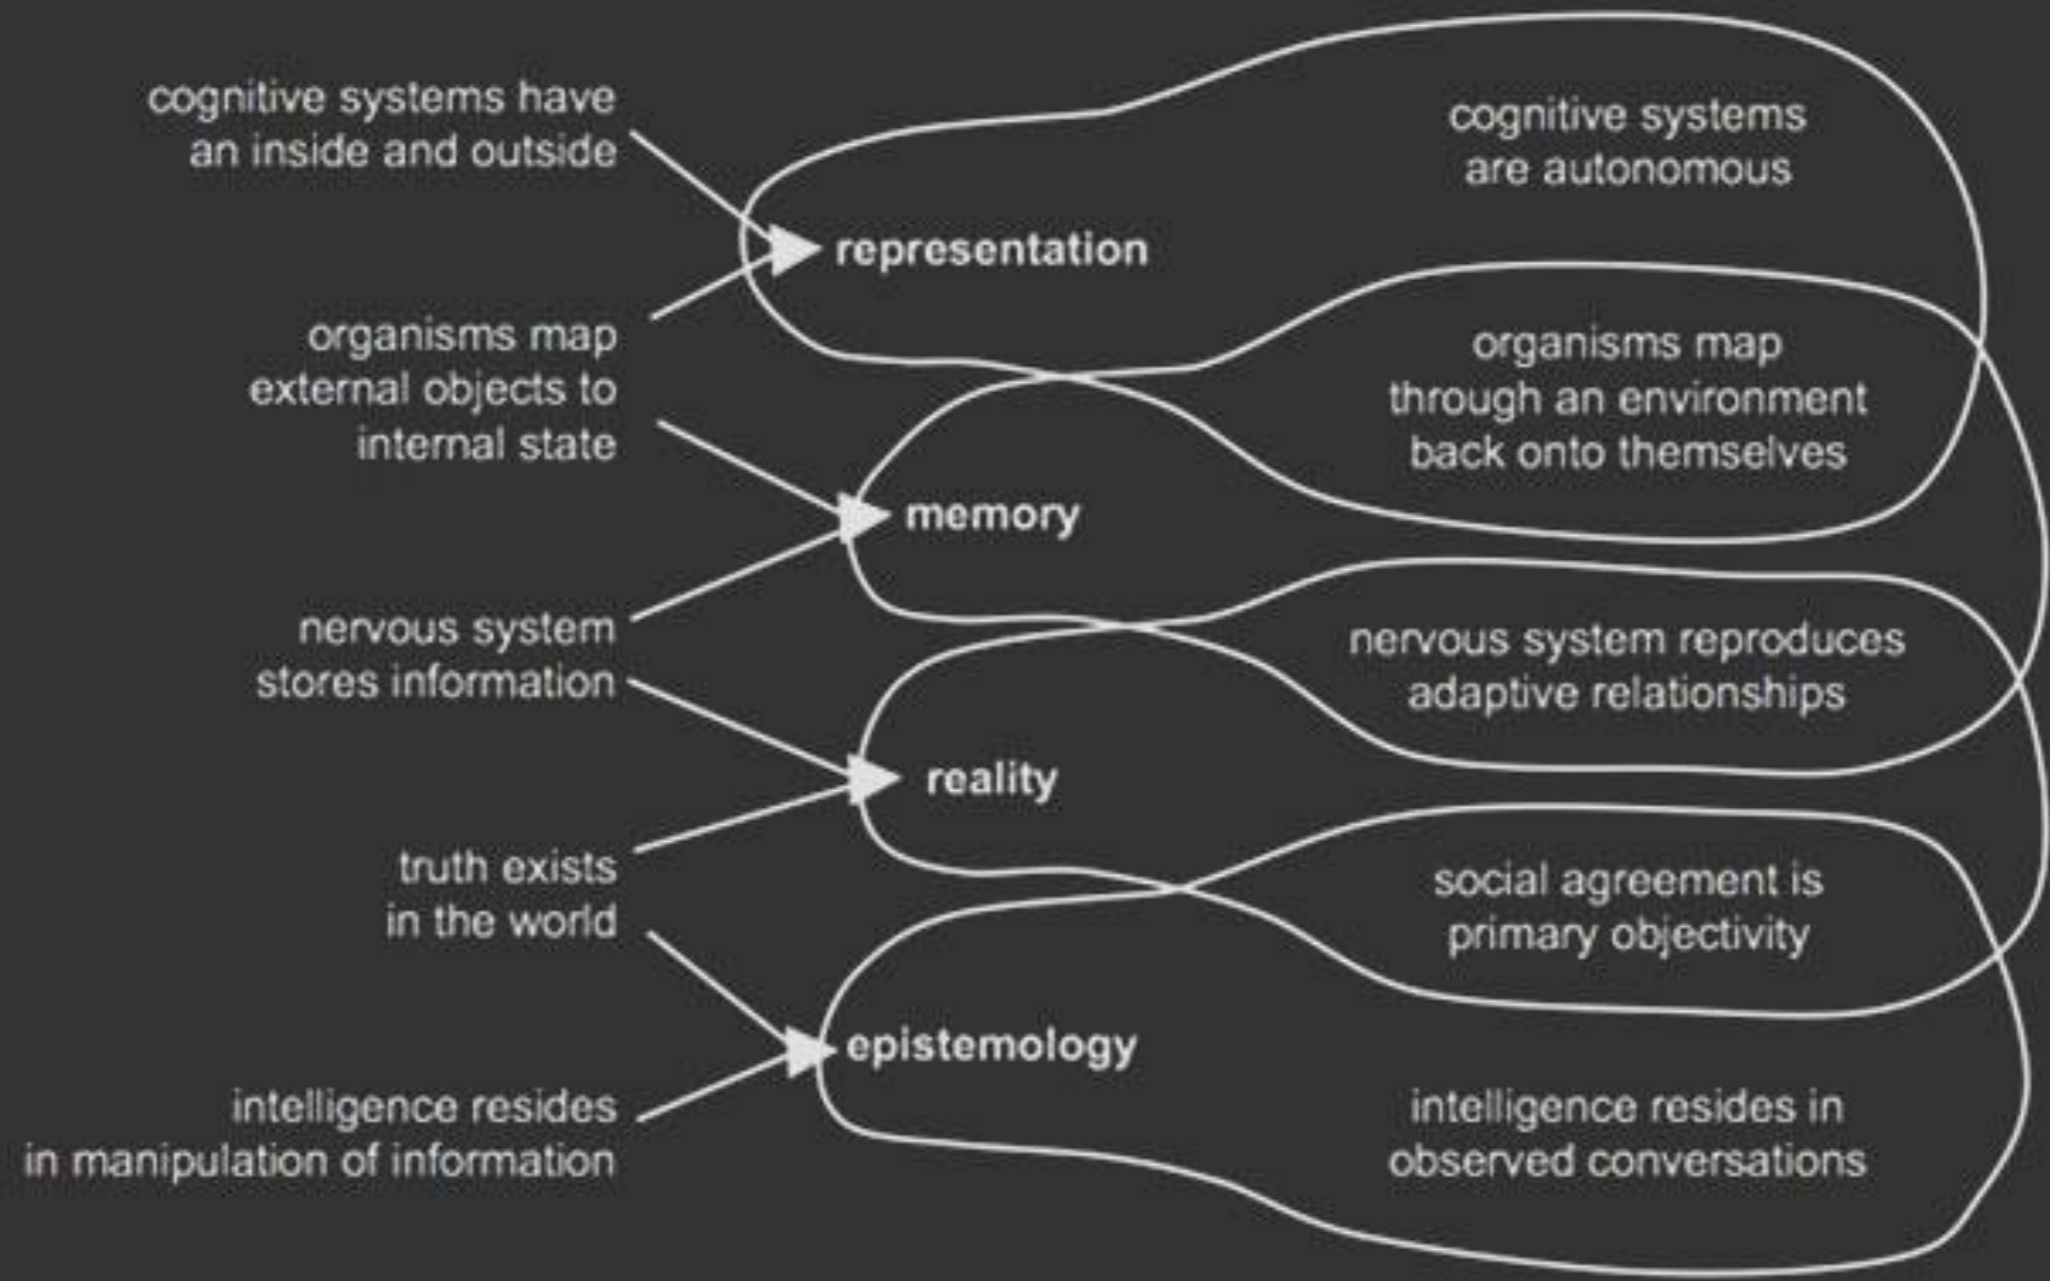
cognitive systems have an inside and outside

representation

cognitive systems are autonomous

organisms map external objects to internal state

organisms map through an environment back onto themselves

memory

nervous system stores information

nervous system reproduces adaptive relationships

reality

truth exists in the world

social agreement is primary objectivity

epistemology

intelligence resides in manipulation of information

intelligence resides in observed conversations